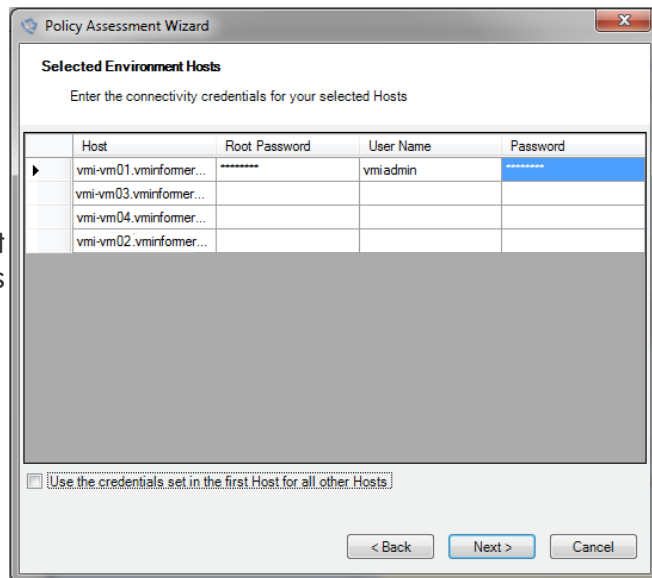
Policy Assessment Wizard

Selected Environment Hosts

Enter the connectivity credentials for your selected Hosts

| Host | Root Password | User Name | Password |
|---|---|---|---|
| vmi-vm01.vminformer... | ******** | vmiadmin | ******** |
| vmi-vm03.vminformer... | | | |
| vmi-vm04.vminformer... | | | |
| vmi-vm02.vminformer... | | | |

Use the credentials set in the first Host for all other Hosts

< Back
Next >
Cancel